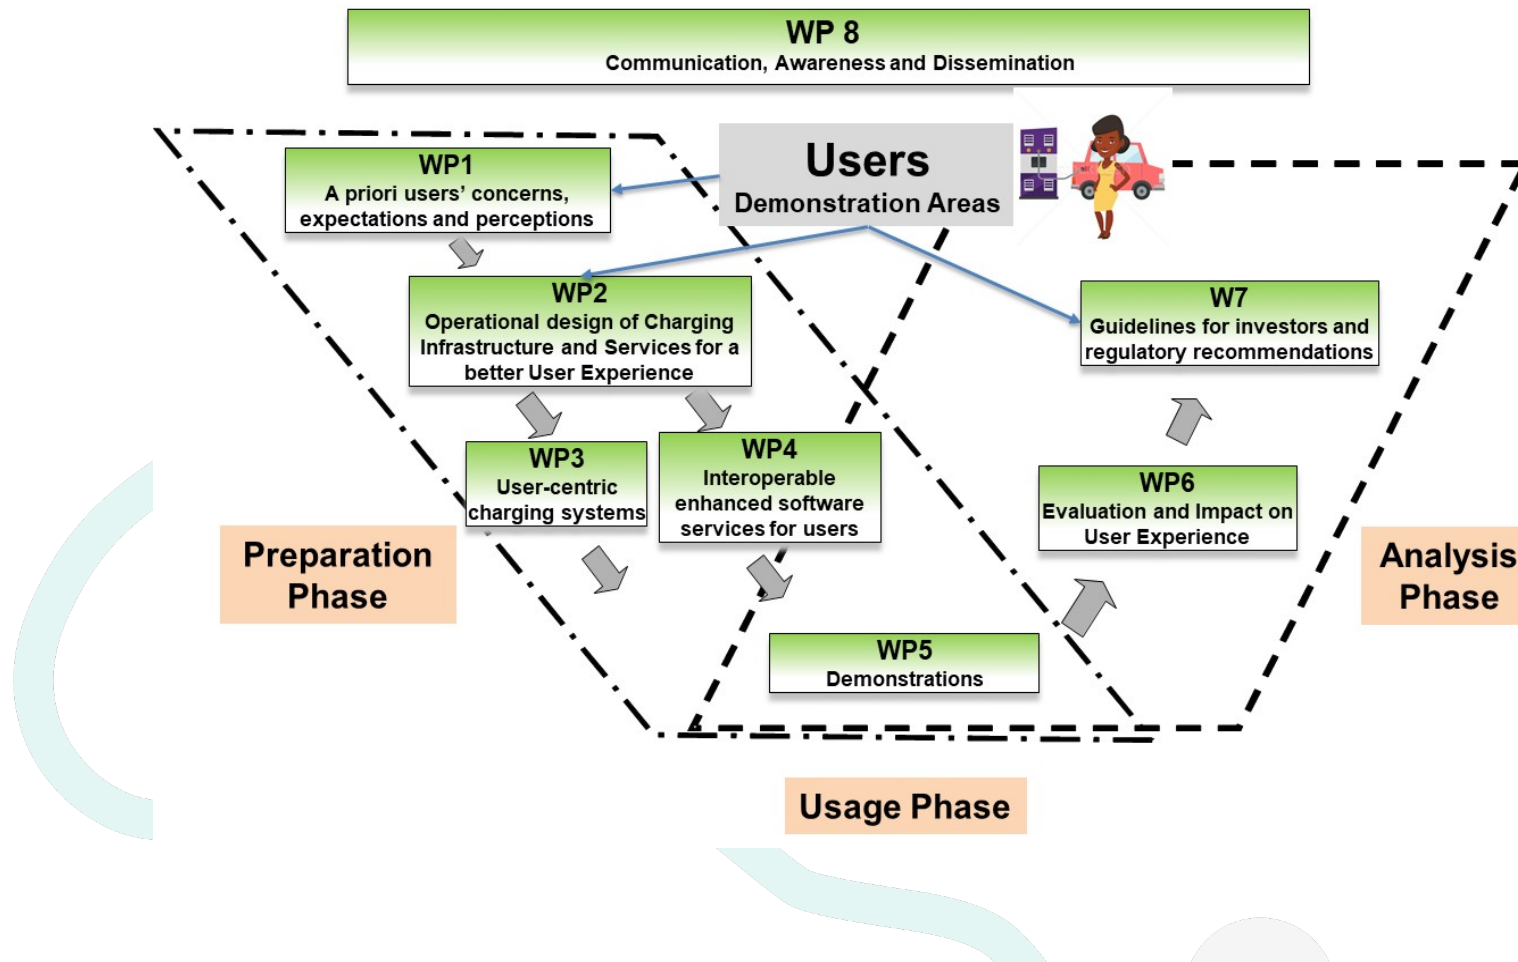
WP 8
Communication, Awareness and Dissemination

Users
Demonstration Areas

WP1
A priori users' concerns, expectations and perceptions

WP2
Operational design of Charging Infrastructure and Services for a better User Experience

W7
Guidelines for investors and regulatory recommendations

WP3
User-centric charging systems

WP4
Interoperable enhanced software services for users

WP6
Evaluation and Impact on User Experience

Preparation Phase

Analysis Phase

WP5
Demonstrations

Usage Phase